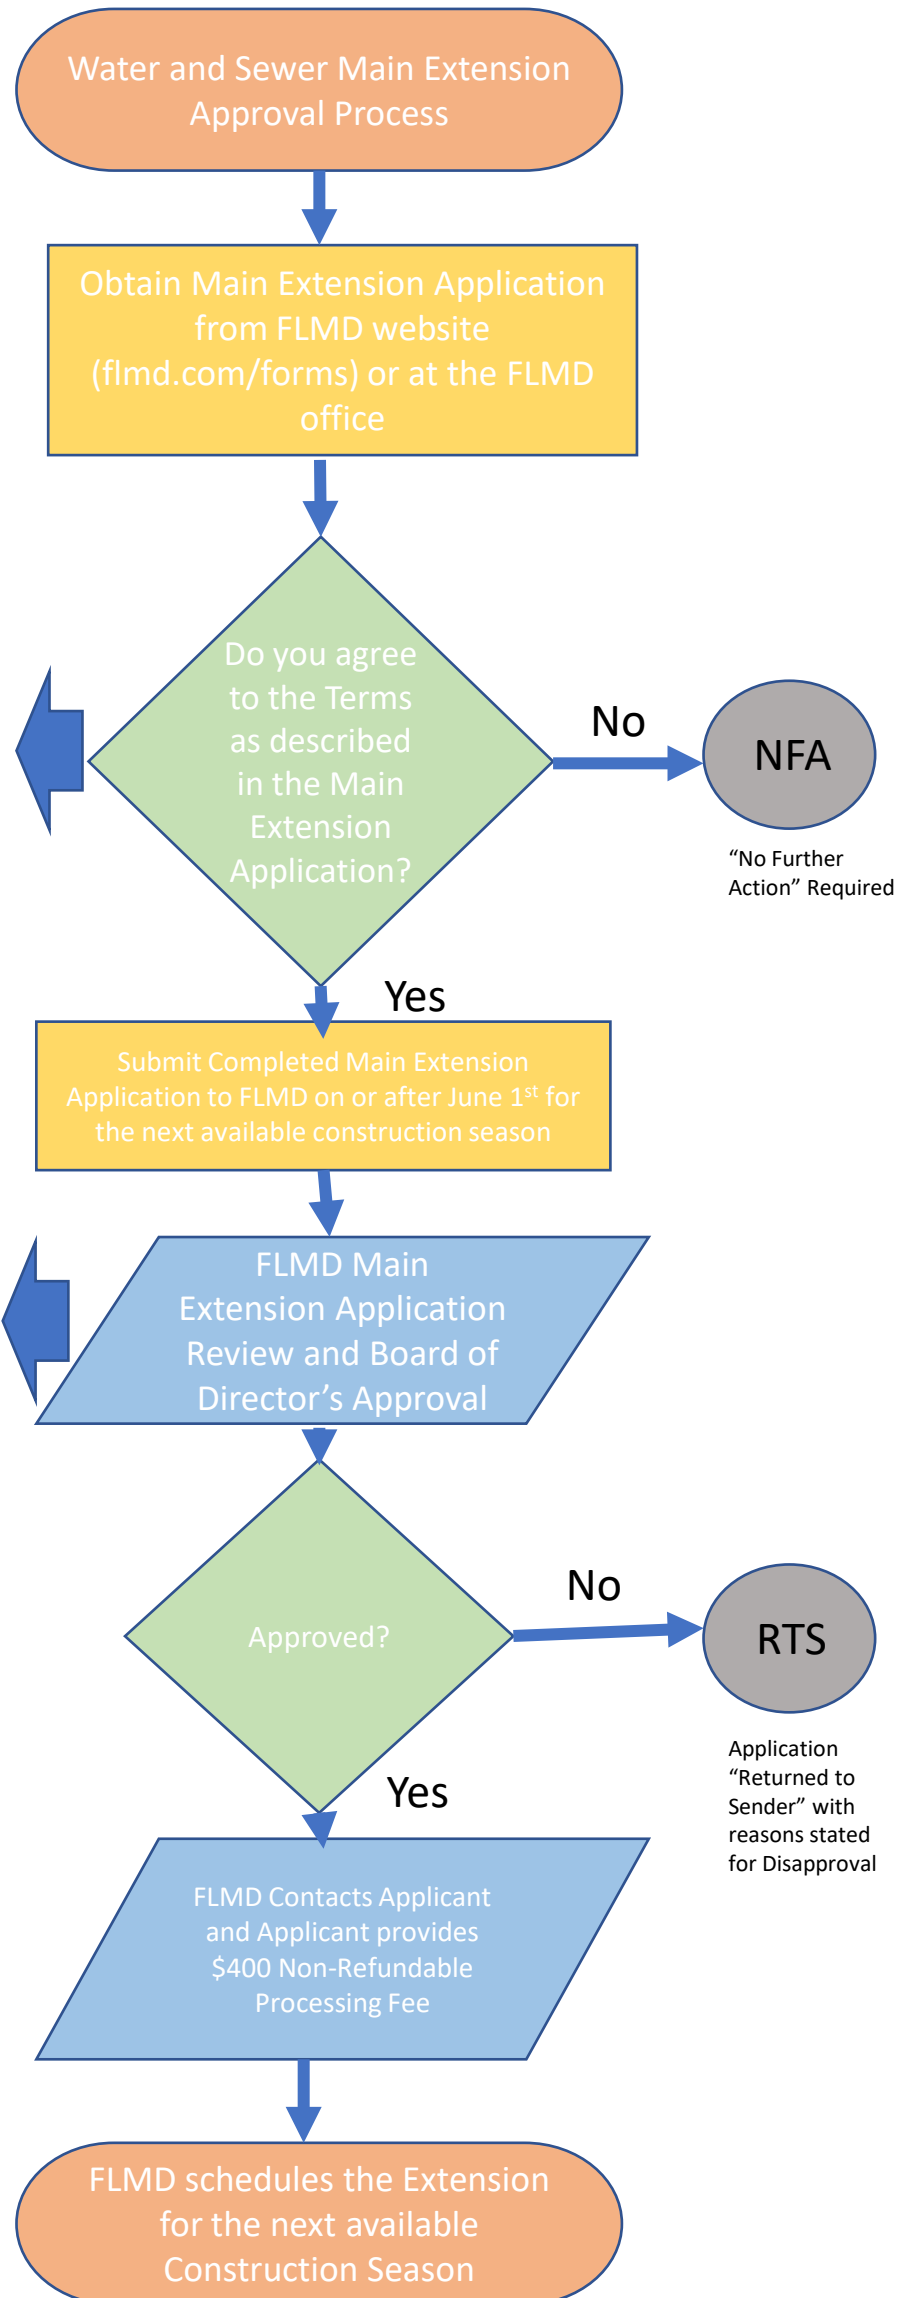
Water and Sewer Main Extension Approval Process

Obtain Main Extension Application from FLMD website (flmd.com/forms) or at the FLMD office

Do you agree to the Terms as described in the Main Extension Application?

No

NFA

"No Further Action" Required

Yes

Submit Completed Main Extension Application to FLMD on or after June 1$^{st}$ for the next available construction season

FLMD Main Extension Application Review and Board of Director's Approval

Approved?

No

RTS

Application "Returned to Sender" with reasons stated for Disapproval

Yes

FLMD Contacts Applicant and Applicant provides $400 Non-Refundable Processing Fee

FLMD schedules the Extension for the next available Construction Season